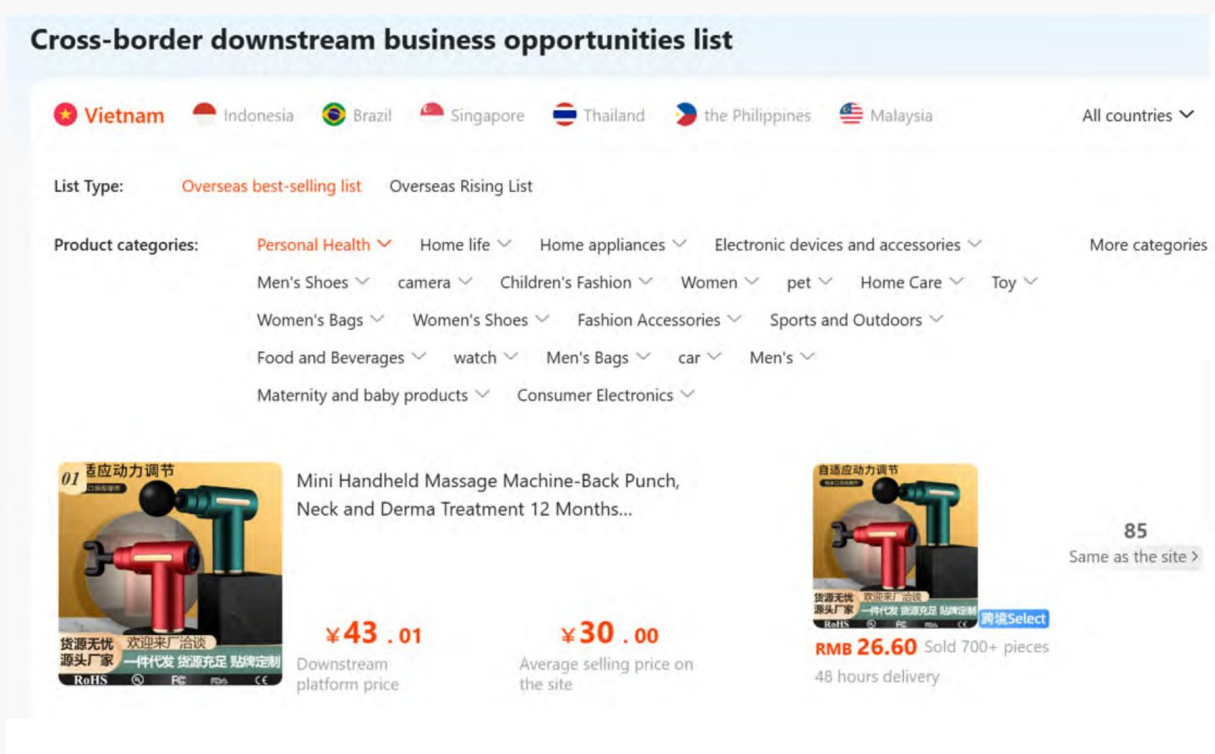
Cross-border downstream business opportunities list

Vietnam Indonesia Brazil Singapore Thailand the Philippines Malaysia All countries

List Type: Overseas best-selling list Overseas Rising List

Product categories: Personal Health Home life Home appliances Electronic devices and accessories More categories
Men's Shoes camera Children's Fashion Women pet Home Care Toy
Women's Bags Women's Shoes Fashion Accessories Sports and Outdoors
Food and Beverages watch Men's Bags car Men's
Maternity and baby products Consumer Electronics

01 适应动力调节
货源无忧 源头厂家 欢迎来厂洽谈 一件代发 货源充足 贴牌定制
RoHS FC CE

Mini Handheld Massage Machine-Back Punch, Neck and Derma Treatment 12 Months...

¥43.01
Downstream platform price

¥30.00
Average selling price on the site

自适应动力调节
货源无忧 源头厂家 欢迎来厂洽谈 一件代发 货源充足 贴牌定制
RoHS FC CE
跨境Select

RMB 26.60 Sold 700+ pieces
48 hours delivery

85
Same as the site >